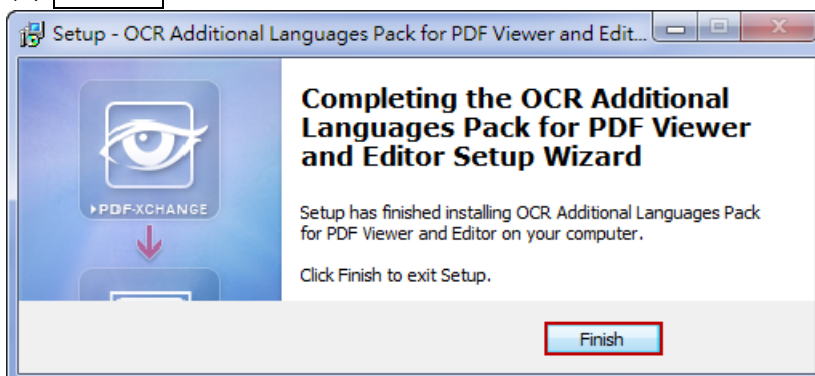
Setup - OCR Additional Languages Pack for PDF Viewer and Edit...

PDF-XCHANGE

Completing the OCR Additional Languages Pack for PDF Viewer and Editor Setup Wizard

Setup has finished installing OCR Additional Languages Pack for PDF Viewer and Editor on your computer.

Click Finish to exit Setup.

Finish